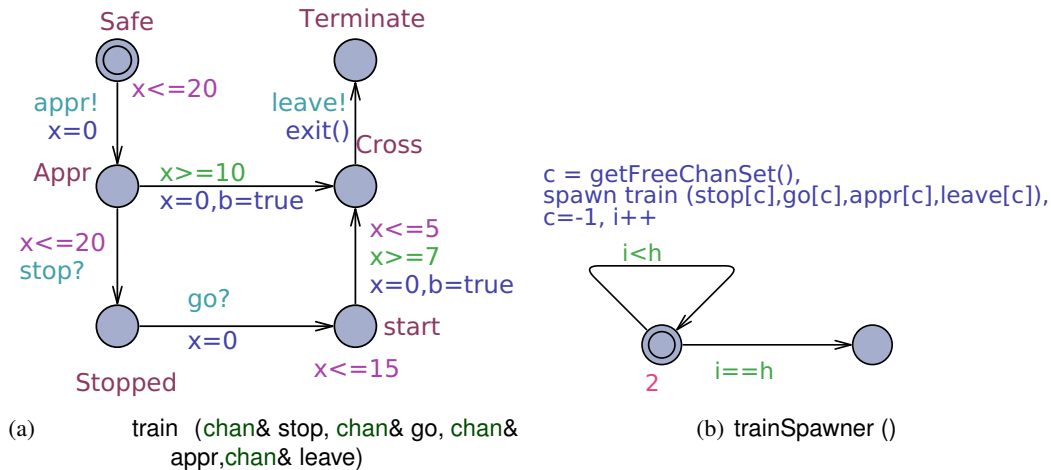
Safe

x<=20

appr!
x=0

Terminate

leave!
exit()

Cross

Appr

x>=10
x=0,b=true

x<=20
stop?

x<=5
x>=7
x=0,b=true

go?
x=0

start

Stopped

x<=15

c = getFreeChanSet(),
spawn train (stop[c],go[c],appr[c],leave[c]),
c=-1, i++

i<h

2

i==h

(a) train (chan& stop, chan& go, chan& appr,chan& leave)

(b) trainSpawner ()